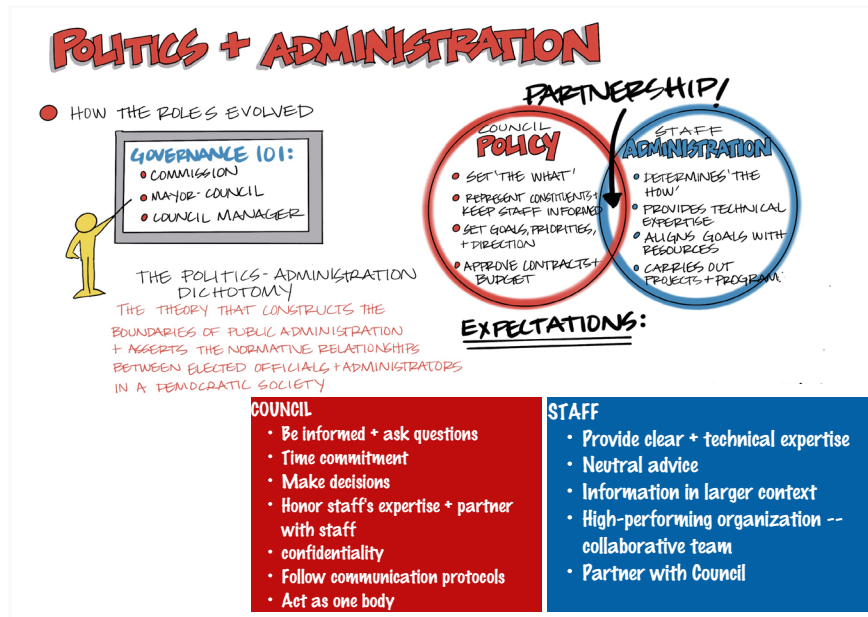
POLITICS + ADMINISTRATION

HOW THE ROLES EVOLVED

GOVERNANCE 101:
COMMISSION
MAYOR-COUNCIL
COUNCIL MANAGER

THE POLITICS-ADMINISTRATION DICHOTOMY

THE THEORY THAT CONSTRUCTS THE BOUNDARIES OF PUBLIC ADMINISTRATION + ASSERTS THE NORMATIVE RELATIONSHIPS BETWEEN ELECTED OFFICIALS + ADMINISTRATORS IN A DEMOCRATIC SOCIETY

PARTNERSHIP!

COUNCIL
POLICY
SET 'THE WHAT'
REPRESENT CONSTITUENTS + KEEP STAFF INFORMED
SET GOALS, PRIORITIES, + DIRECTION
APPROVE CONTRACTS + BUDGET

STAFF
ADMINISTRATION
DETERMINES 'THE HOW'
PROVIDES TECHNICAL EXPERTISE
ALIGNS GOALS WITH RESOURCES
CARRIES OUT PROJECTS + PROGRAMS

EXPECTATIONS:

COUNCIL
• Be informed + ask questions
• Time commitment
• Make decisions
• Honor staff's expertise + partner with staff
• confidentiality
• Follow communication protocols
• Act as one body

STAFF
• Provide clear + technical expertise
• Neutral advice
• Information in larger context
• High-performing organization -- collaborative team
• Partner with Council